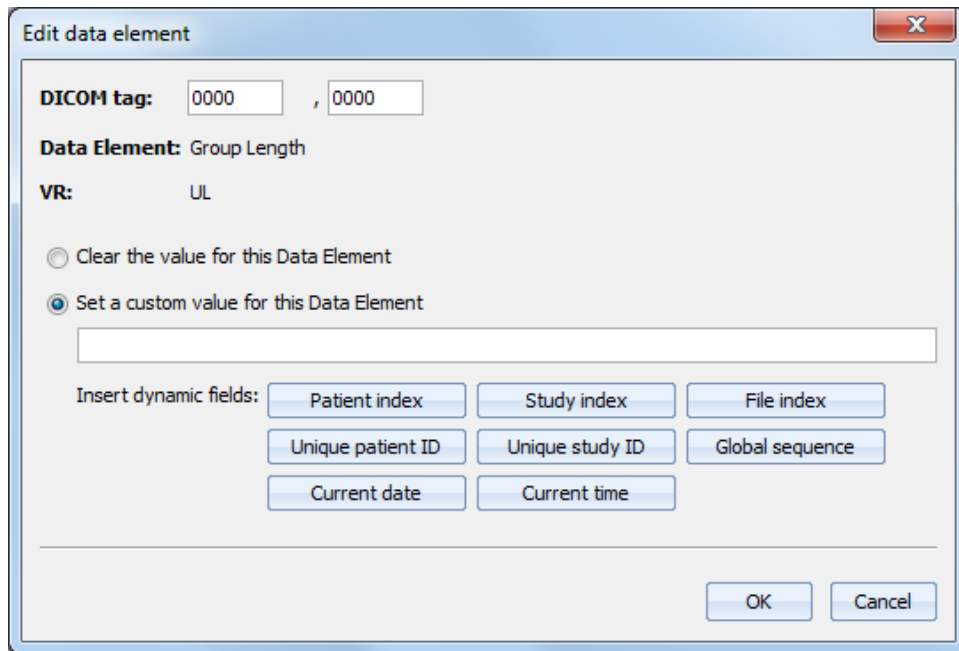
Edit data element

X

DICOM tag: 0000 , 0000

Data Element: Group Length

VR: UL

Clear the value for this Data Element

Set a custom value for this Data Element

Insert dynamic fields: Patient index Study index File index Unique patient ID Unique study ID Global sequence Current date Current time

OK Cancel